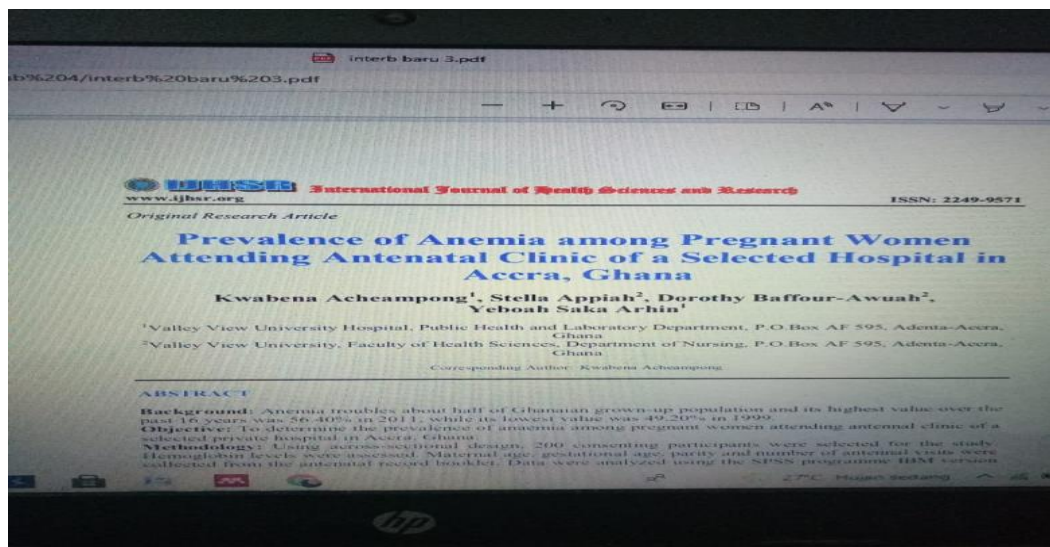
interb baru 3.pdf

b%204/interb%20baru%203.pdf

IJHSR International Journal of Health Sciences and Research

www.ijhsr.org

ISSN: 2249-9571

Original Research Article

Prevalence of Anemia among Pregnant Women Attending Antenatal Clinic of a Selected Hospital in Accra, Ghana

Kwabena Acheampong$^1$, Stella Appiah$^2$, Dorothy Baffour-Awuah$^2$, Yeboah Saka Arhin$^1$

$^1$Valley View University Hospital, Public Health and Laboratory Department, P.O.Box AF 595, Adenta-Accra, Ghana

$^2$Valley View University, Faculty of Health Sciences, Department of Nursing, P.O.Box AF 595, Adenta-Accra, Ghana

Corresponding Author: Kwabena Acheampong

ABSTRACT

Background: Anemia troubles about half of Ghanaian grown-up population and its highest value over the past 16 years was 56.40% in 2011, while its lowest value was 49.20% in 1999.

Objective: To determine the prevalence of anaemia among pregnant women attending antenatal clinic of a selected private hospital in Accra, Ghana.

Methodology: Using across-sectional design, 200 consenting participants were selected for the study. Hemoglobin levels were assessed. Maternal age, gestational age, parity and number of antenatal visits were collected from the antenatal record booklet. Data were analyzed using the SPSS programme IBM version

27°C Hujan sedang

hp